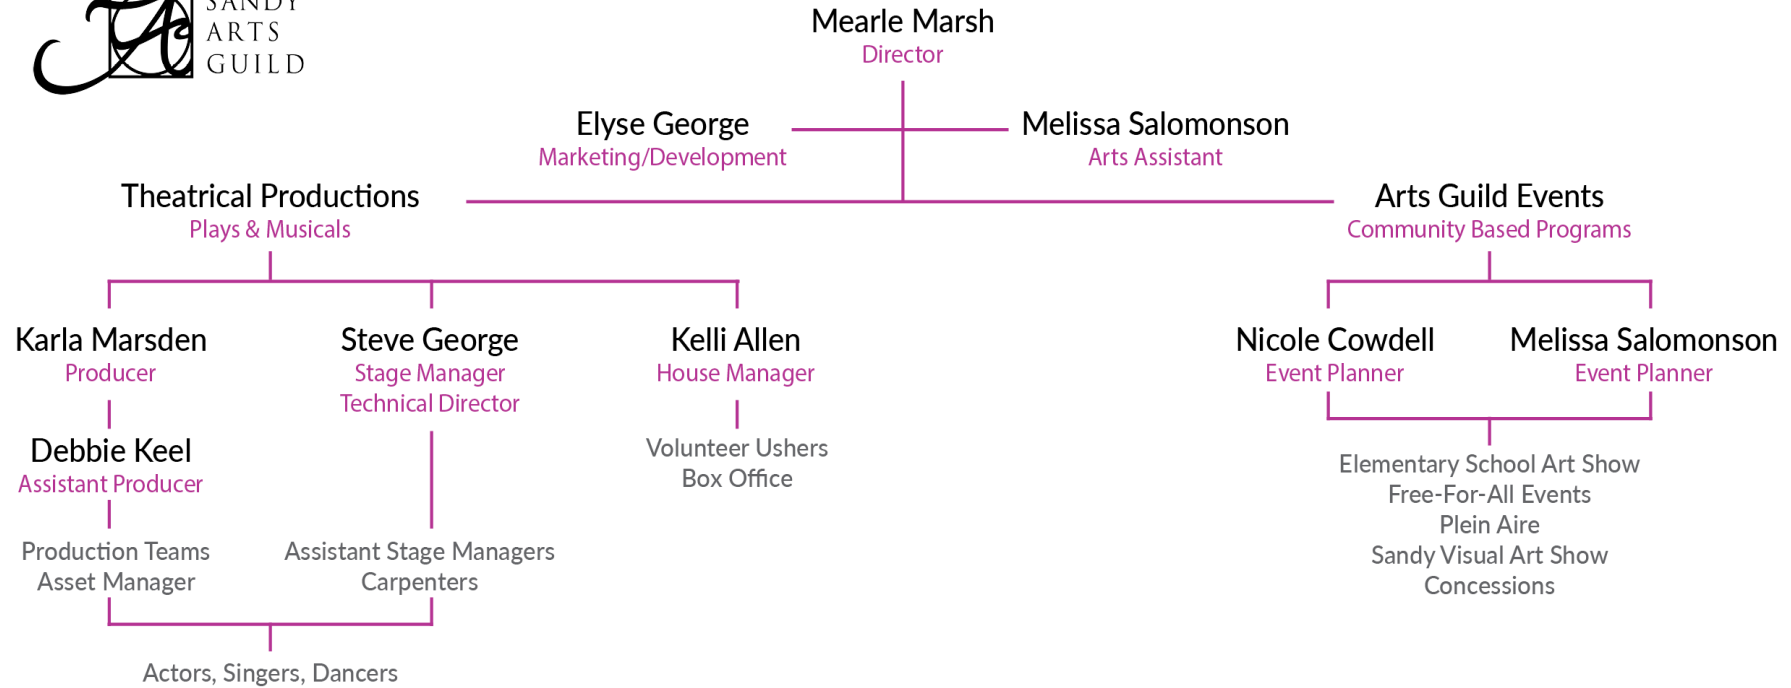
SANDY ARTS GUILD

Mearle Marsh
Director

Elyse George
Marketing/Development

Melissa Salomonson
Arts Assistant

Theatrical Productions
Plays & Musicals

Arts Guild Events
Community Based Programs

Karla Marsden
Producer

Steve George
Stage Manager
Technical Director

Kelli Allen
House Manager

Nicole Cowdell
Event Planner

Melissa Salomonson
Event Planner

Debbie Keel
Assistant Producer

Volunteer Ushers
Box Office

Elementary School Art Show
Free-For-All Events
Plein Aire
Sandy Visual Art Show
Concessions

Production Teams
Asset Manager

Assistant Stage Managers
Carpenters

Actors, Singers, Dancers